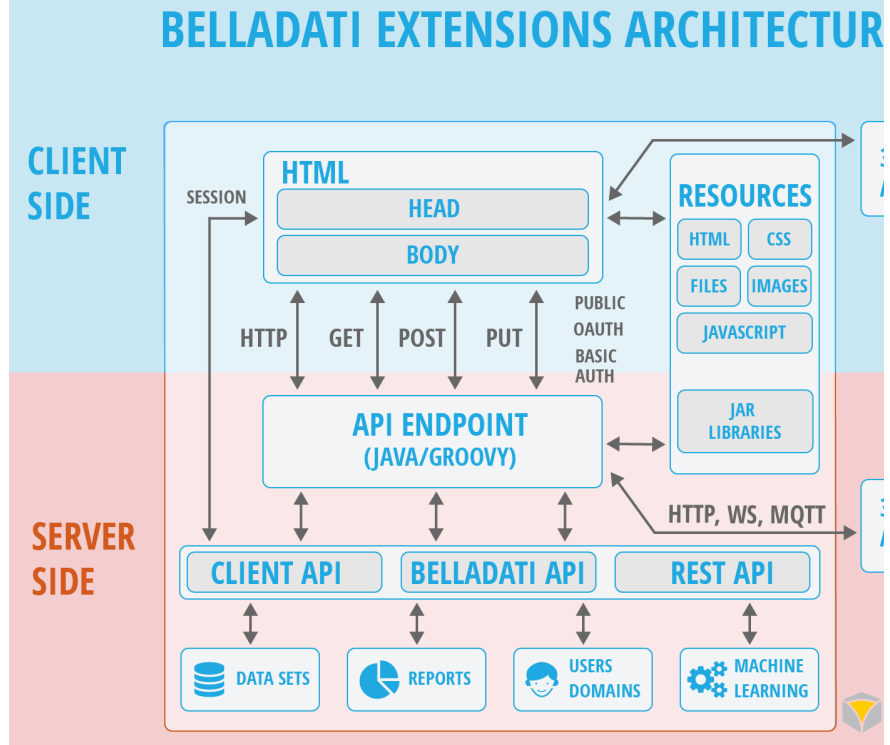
BELLADATI EXTENSIONS ARCHITECTUR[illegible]

CLIENT SIDE

SESSION

HTML

HEAD

BODY

RESOURCES

HTML

CSS

FILES

IMAGES

JAVASCRIPT

JAR LIBRARIES

HTTP

GET

POST

PUT

PUBLIC
OAUTH
BASIC AUTH

API ENDPOINT
(JAVA/GROOVY)

HTTP, WS, MQTT

SERVER SIDE

CLIENT API

BELLADATI API

REST API

DATA SETS

REPORTS

USERS DOMAINS

MACHINE LEARNING